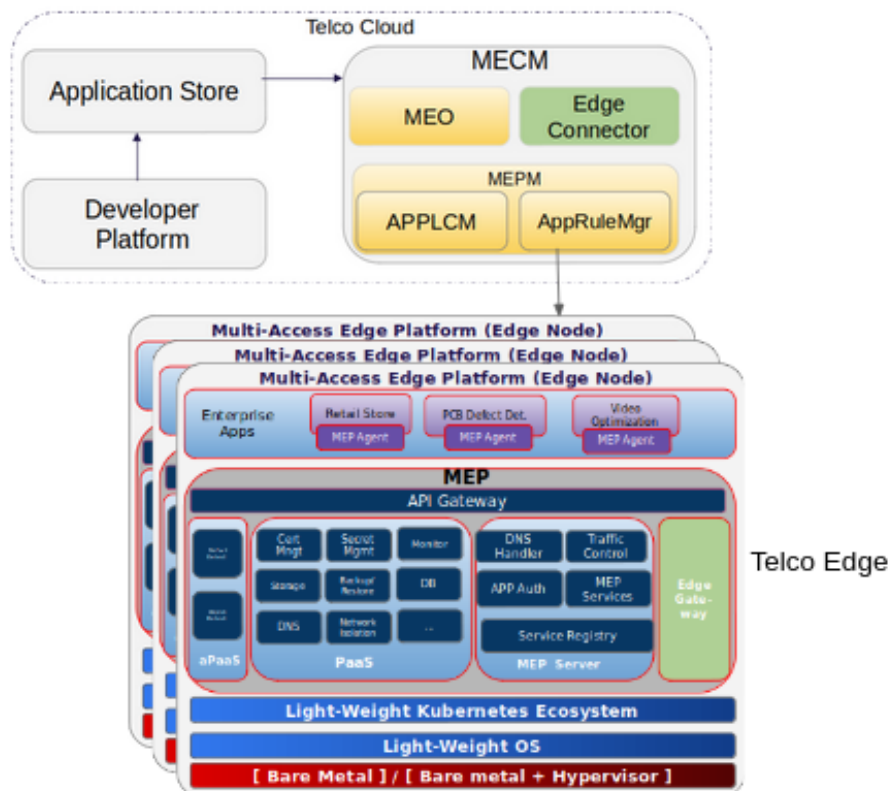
Telco Cloud

Application Store

Developer Platform

MECM

MEO

Edge Connector

MEPM

APPLCM

AppRuleMgr

Multi-Access Edge Platform (Edge Node)

Multi-Access Edge Platform (Edge Node)

Multi-Access Edge Platform (Edge Node)

Enterprise Apps

Retail Store

MEP Agent

PCB Defect Det.

MEP Agent

Video Optimization

MEP Agent

MEP

API Gateway

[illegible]

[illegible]

aPaaS

Cert Mngt

Secret Mgmt

Monitor

Storage

Backup/ Restore

DB

DNS

Network Isolation

..

PaaS

DNS Handler

Traffic Control

APP Auth

MEP Services

Service Registry

MEP Server

Edge Gate-way

Telco Edge

Light-Weight Kubernetes Ecosystem

Light-Weight OS

[ Bare Metal ] / [ Bare metal + Hypervisor ]